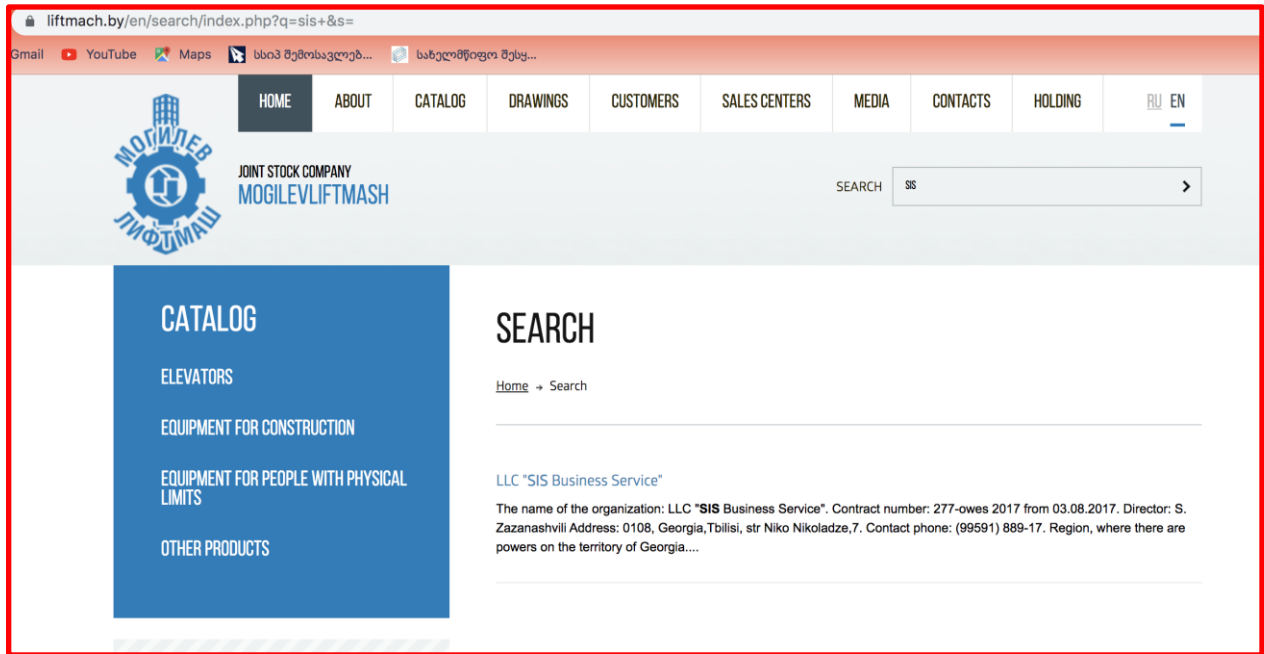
liftmach.by/en/search/index.php?q=sis+&s=

Gmail YouTube Maps სსიპ შემოსავლებ... სახელმწიფო შესყ...

HOME ABOUT CATALOG DRAWINGS CUSTOMERS SALES CENTERS MEDIA CONTACTS HOLDING RU EN

МОГИЛЕВ ЛИФТМАШ

JOINT STOCK COMPANY
MOGILEVLIFTMASH

SEARCH SIS

CATALOG

ELEVATORS

EQUIPMENT FOR CONSTRUCTION

EQUIPMENT FOR PEOPLE WITH PHYSICAL LIMITS

OTHER PRODUCTS

SEARCH

Home → Search

LLC "SIS Business Service"

The name of the organization: LLC "SIS Business Service". Contract number: 277-owes 2017 from 03.08.2017. Director: S. Zazanashvili Address: 0108, Georgia,Tbilisi, str Niko Nikoladze,7. Contact phone: (99591) 889-17. Region, where there are powers on the territory of Georgia....